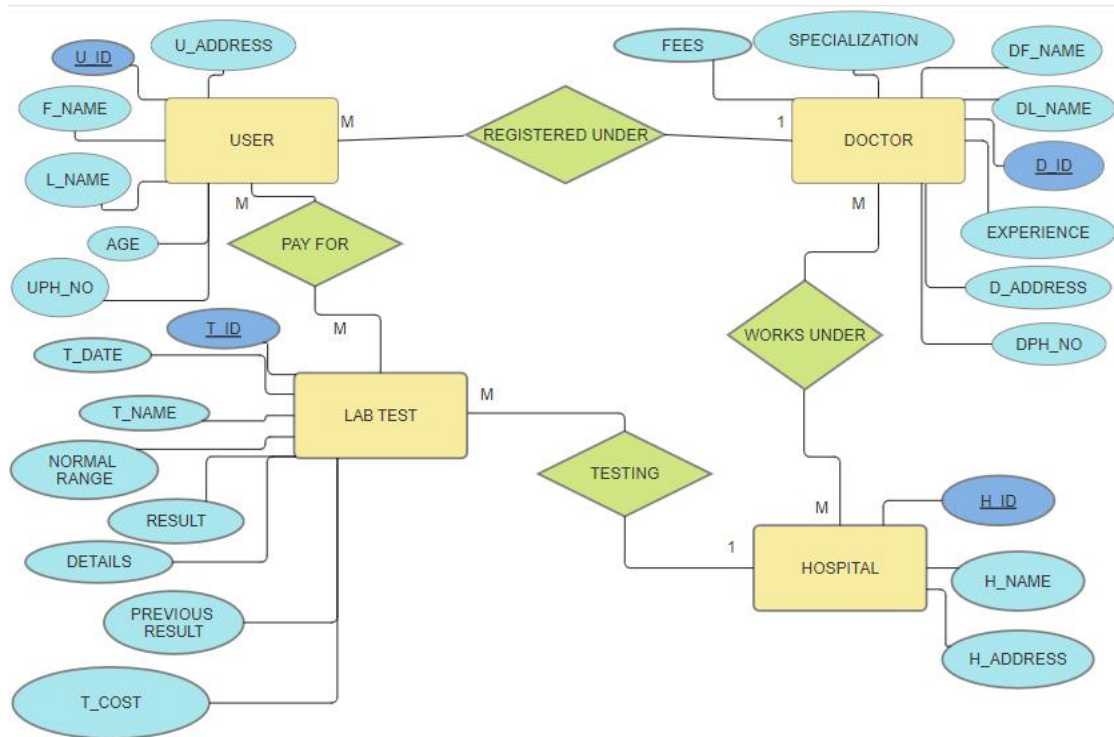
U_ID
U_ADDRESS
F_NAME
USER
M
REGISTERED UNDER
1
DOCTOR
FEES
SPECIALIZATION
DF_NAME
DL_NAME
D_ID
L_NAME
M
AGE
PAY FOR
UPH_NO
M
EXPERIENCE
D_ADDRESS
DPH_NO
WORKS UNDER
T_ID
M
T_DATE
T_NAME
LAB TEST
M
NORMAL RANGE
TESTING
RESULT
DETAILS
M
H_ID
1
HOSPITAL
H_NAME
PREVIOUS RESULT
H_ADDRESS
T_COST